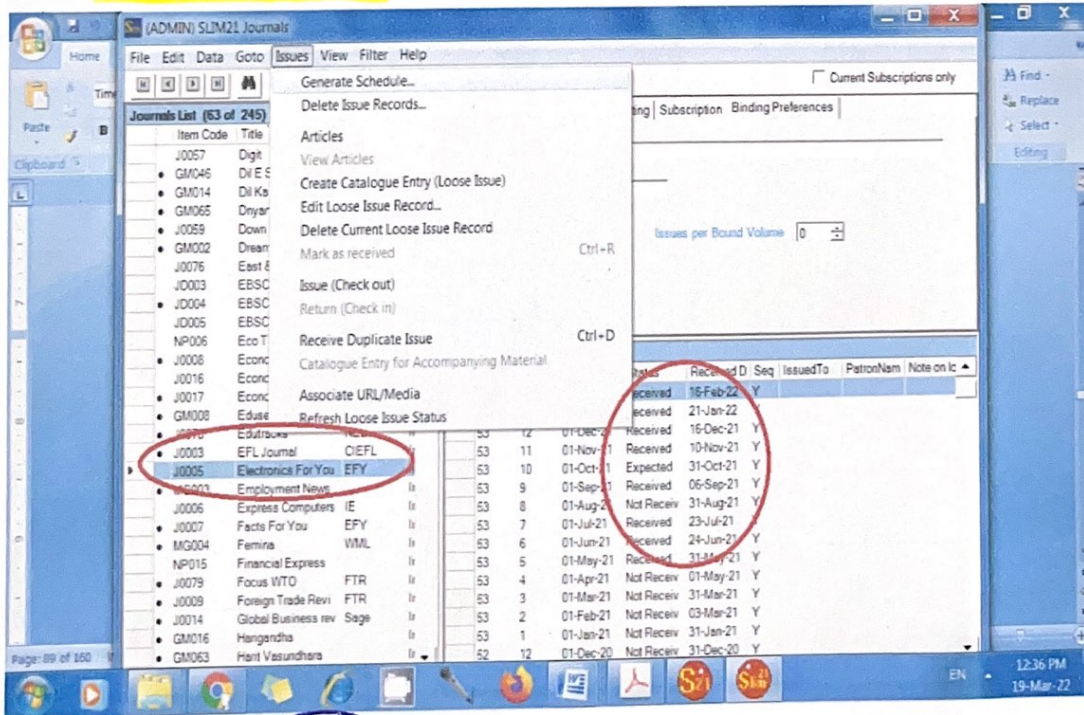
(ADMIN) SLIM21 Journals

File Edit Data Goto Issues View Filter Help

Home
Paste
Clipboard
Tim
B

Journals List (63 of 245)

Item Code | Title
J0057 | Digit
GM046 | Dil E S
GM014 | Dil Ka
GM065 | Dnyar
J0059 | Down
GM002 | Dream
J0076 | East &
J0003 | EBSC
JD004 | EBSC
JD005 | EBSC
NP006 | Eco T
J0008 | Econ
J0016 | Econ
J0017 | Econ
GM008 | Eduse
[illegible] | Edutracks
J0003 | EFL Journal | CIEFL
J0005 | Electronics For You | EFY
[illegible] | Employment News
J0006 | Express Computers | IE
J0007 | Facts For You | EFY
MG004 | Femina | WML
NP015 | Financial Express
J0079 | Focus WTO | FTR
J0009 | Foreign Trade Revi | FTR
J0014 | Global Business rev | Sage
GM016 | Harigandha
GM063 | Hant Vasundhara

Generate Schedule...
Delete Issue Records...
Articles
View Articles
Create Catalogue Entry (Loose Issue)
Edit Loose Issue Record...
Delete Current Loose Issue Record
Mark as received Ctrl+R
Issue (Check out)
Return (Check in)
Receive Duplicate Issue Ctrl+D
Catalogue Entry for Accompanying Material
Associate URL/Media
Refresh Loose Issue Status

Current Subscriptions only

ting | Subscription | Binding Preferences

Issues per Bound Volume 0

| | | | Status | Received D | Seq | IssuedTo | PatronNam | Note on Ic |
|---|---|---|---|---|---|---|---|---|
| | | | Received | 16-Feb-22 | Y | | | |
| | | | Received | 21-Jan-22 | | | | |
| 53 | 12 | 01-Dec-2 | Received | 16-Dec-21 | Y | | | |
| 53 | 11 | 01-Nov-21 | Received | 10-Nov-21 | Y | | | |
| 53 | 10 | 01-Oct-21 | Expected | 31-Oct-21 | Y | | | |
| 53 | 9 | 01-Sep-21 | Received | 06-Sep-21 | Y | | | |
| 53 | 8 | 01-Aug-2 | Not Receiv | 31-Aug-21 | Y | | | |
| 53 | 7 | 01-Jul-21 | Received | 23-Jul-21 | | | | |
| 53 | 6 | 01-Jun-21 | Received | 24-Jun-21 | Y | | | |
| 53 | 5 | 01-May-21 | Received | 31-May-21 | Y | | | |
| 53 | 4 | 01-Apr-21 | Not Receiv | 01-May-21 | Y | | | |
| 53 | 3 | 01-Mar-21 | Not Receiv | 31-Mar-21 | Y | | | |
| 53 | 2 | 01-Feb-21 | Not Receiv | 03-Mar-21 | Y | | | |
| 53 | 1 | 01-Jan-21 | Not Receiv | 31-Jan-21 | Y | | | |
| 52 | 12 | 01-Dec-20 | Not Receiv | 31-Dec-20 | Y | | | |

Find
Replace
Select
Editing

Page: 89 of 160

EN 12:36 PM 19-Mar-22